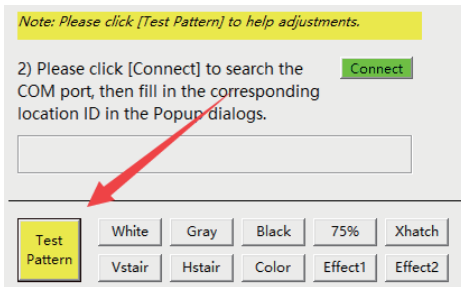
Note: Please click [Test Pattern] to help adjustments.

2) Please click [Connect] to search the COM port, then fill in the corresponding location ID in the Popup dialogs.

Connect

Test Pattern

White

Gray

Black

75%

Xhatch

Vstair

Hstair

Color

Effect1

Effect2